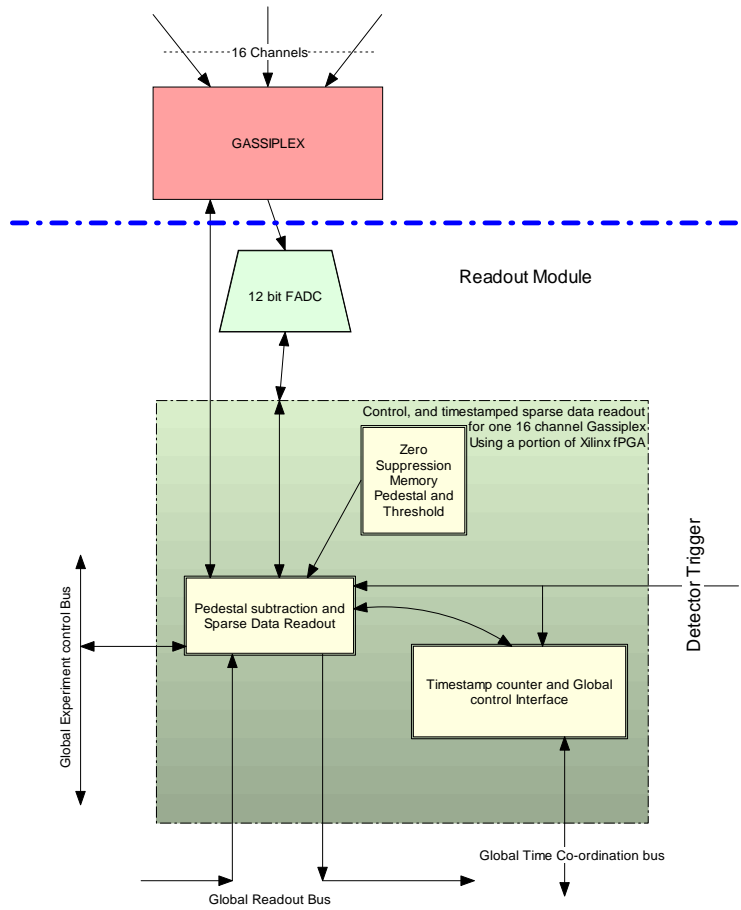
16 Channels

GASSIPLEX

Readout Module

12 bit FADC

Control, and timestamped sparse data readout for one 16 channel Gassiplex Using a portion of Xilinx fPGA

Zero Suppression Memory Pedestal and Threshold

Detector Trigger

Pedestal subtraction and Sparse Data Readout

Global Experiment control Bus

Timestamp counter and Global control Interface

Global Time Co-ordination bus

Global Readout Bus